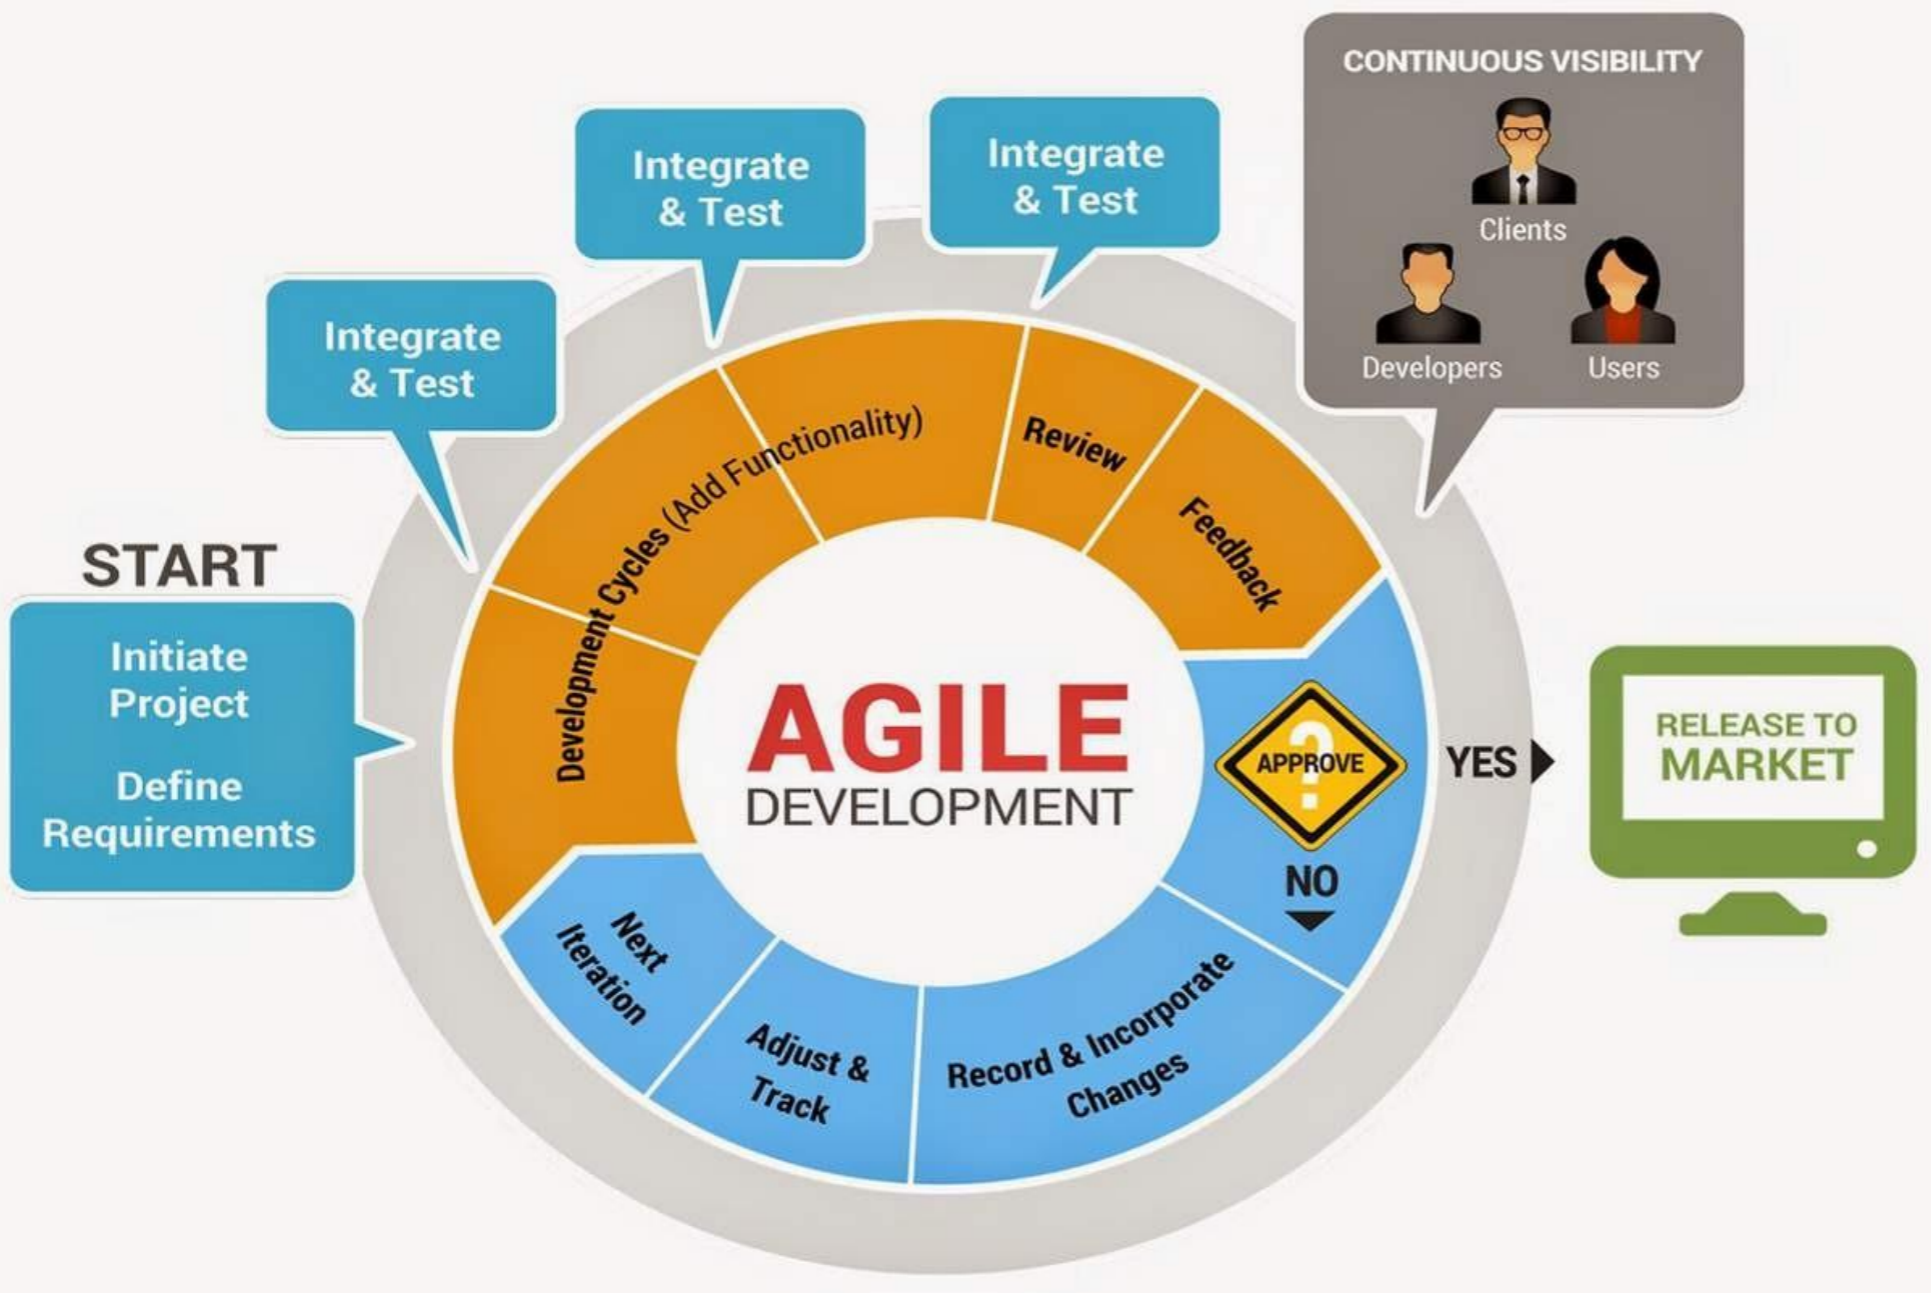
START

Initiate Project

Define Requirements

Integrate & Test

Integrate & Test

Integrate & Test

CONTINUOUS VISIBILITY

Clients

Developers

Users

Development Cycles (Add Functionality)

Review

Feedback

AGILE DEVELOPMENT

APPROVE

YES

NO

RELEASE TO MARKET

Next Iteration

Adjust & Track

Record & Incorporate Changes